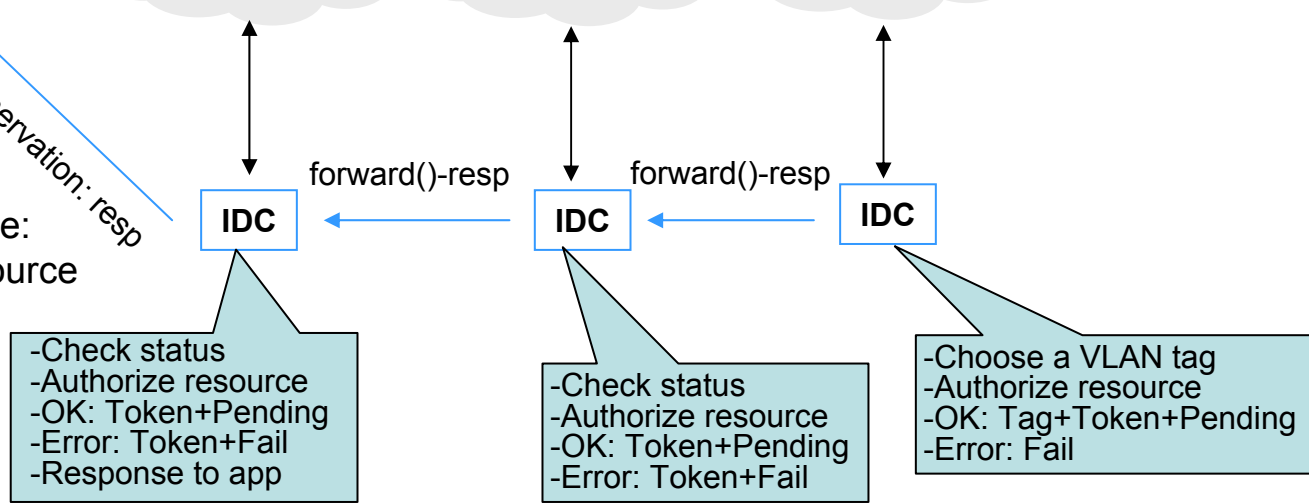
ervation: resp

e:
ource

IDC

forward()-resp

IDC

forward()-resp

IDC

-Check status
-Authorize resource
-OK: Token+Pending
-Error: Token+Fail
-Response to app

-Check status
-Authorize resource
-OK: Token+Pending
-Error: Token+Fail

-Choose a VLAN tag
-Authorize resource
-OK: Tag+Token+Pending
-Error: Fail